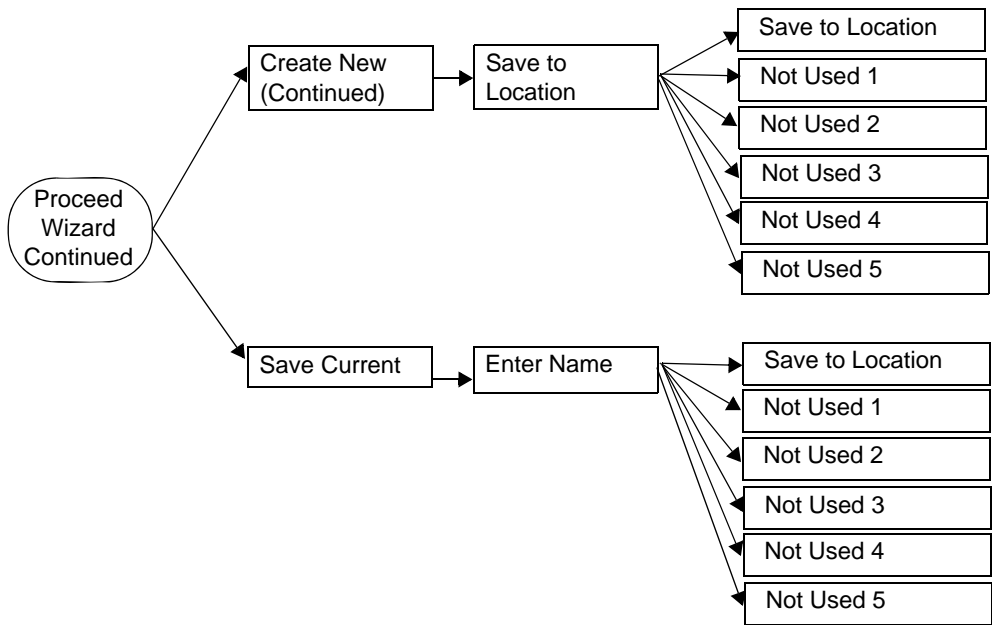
Proceed Wizard Continued

Create New (Continued)

Save to Location

Save to Location

Not Used 1

Not Used 2

Not Used 3

Not Used 4

Not Used 5

Save Current

Enter Name

Save to Location

Not Used 1

Not Used 2

Not Used 3

Not Used 4

Not Used 5